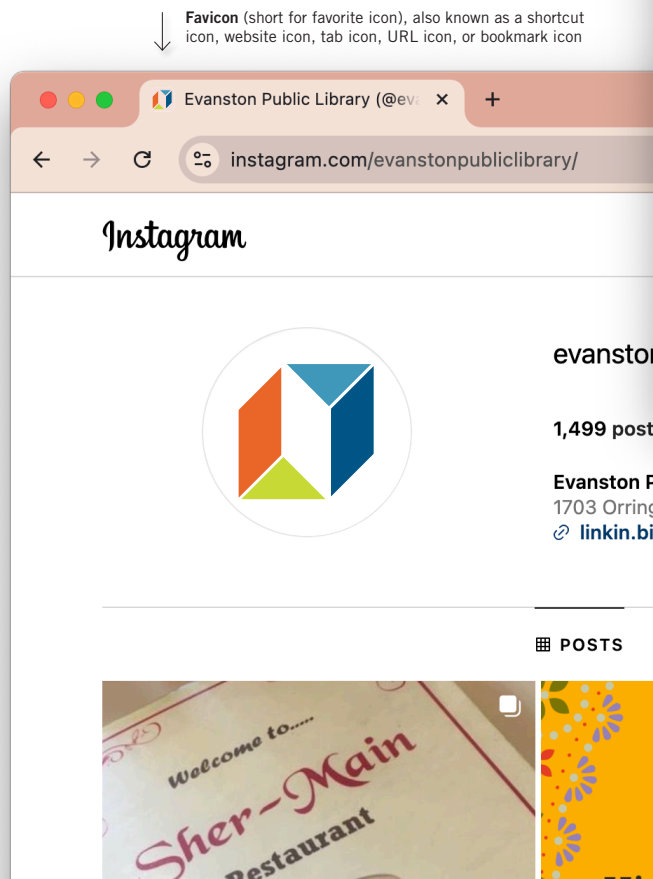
Favicon (short for favorite icon), also known as a shortcut icon, website icon, tab icon, URL icon, or bookmark icon

Evanston Public Library (@eva

instagram.com/evanstonpubliclibrary/

Instagram

evanston

1,499 post

Evanston P
1703 Orring
linkin.bi

POSTS

Welcome to.....
Sher-Main
Restaurant